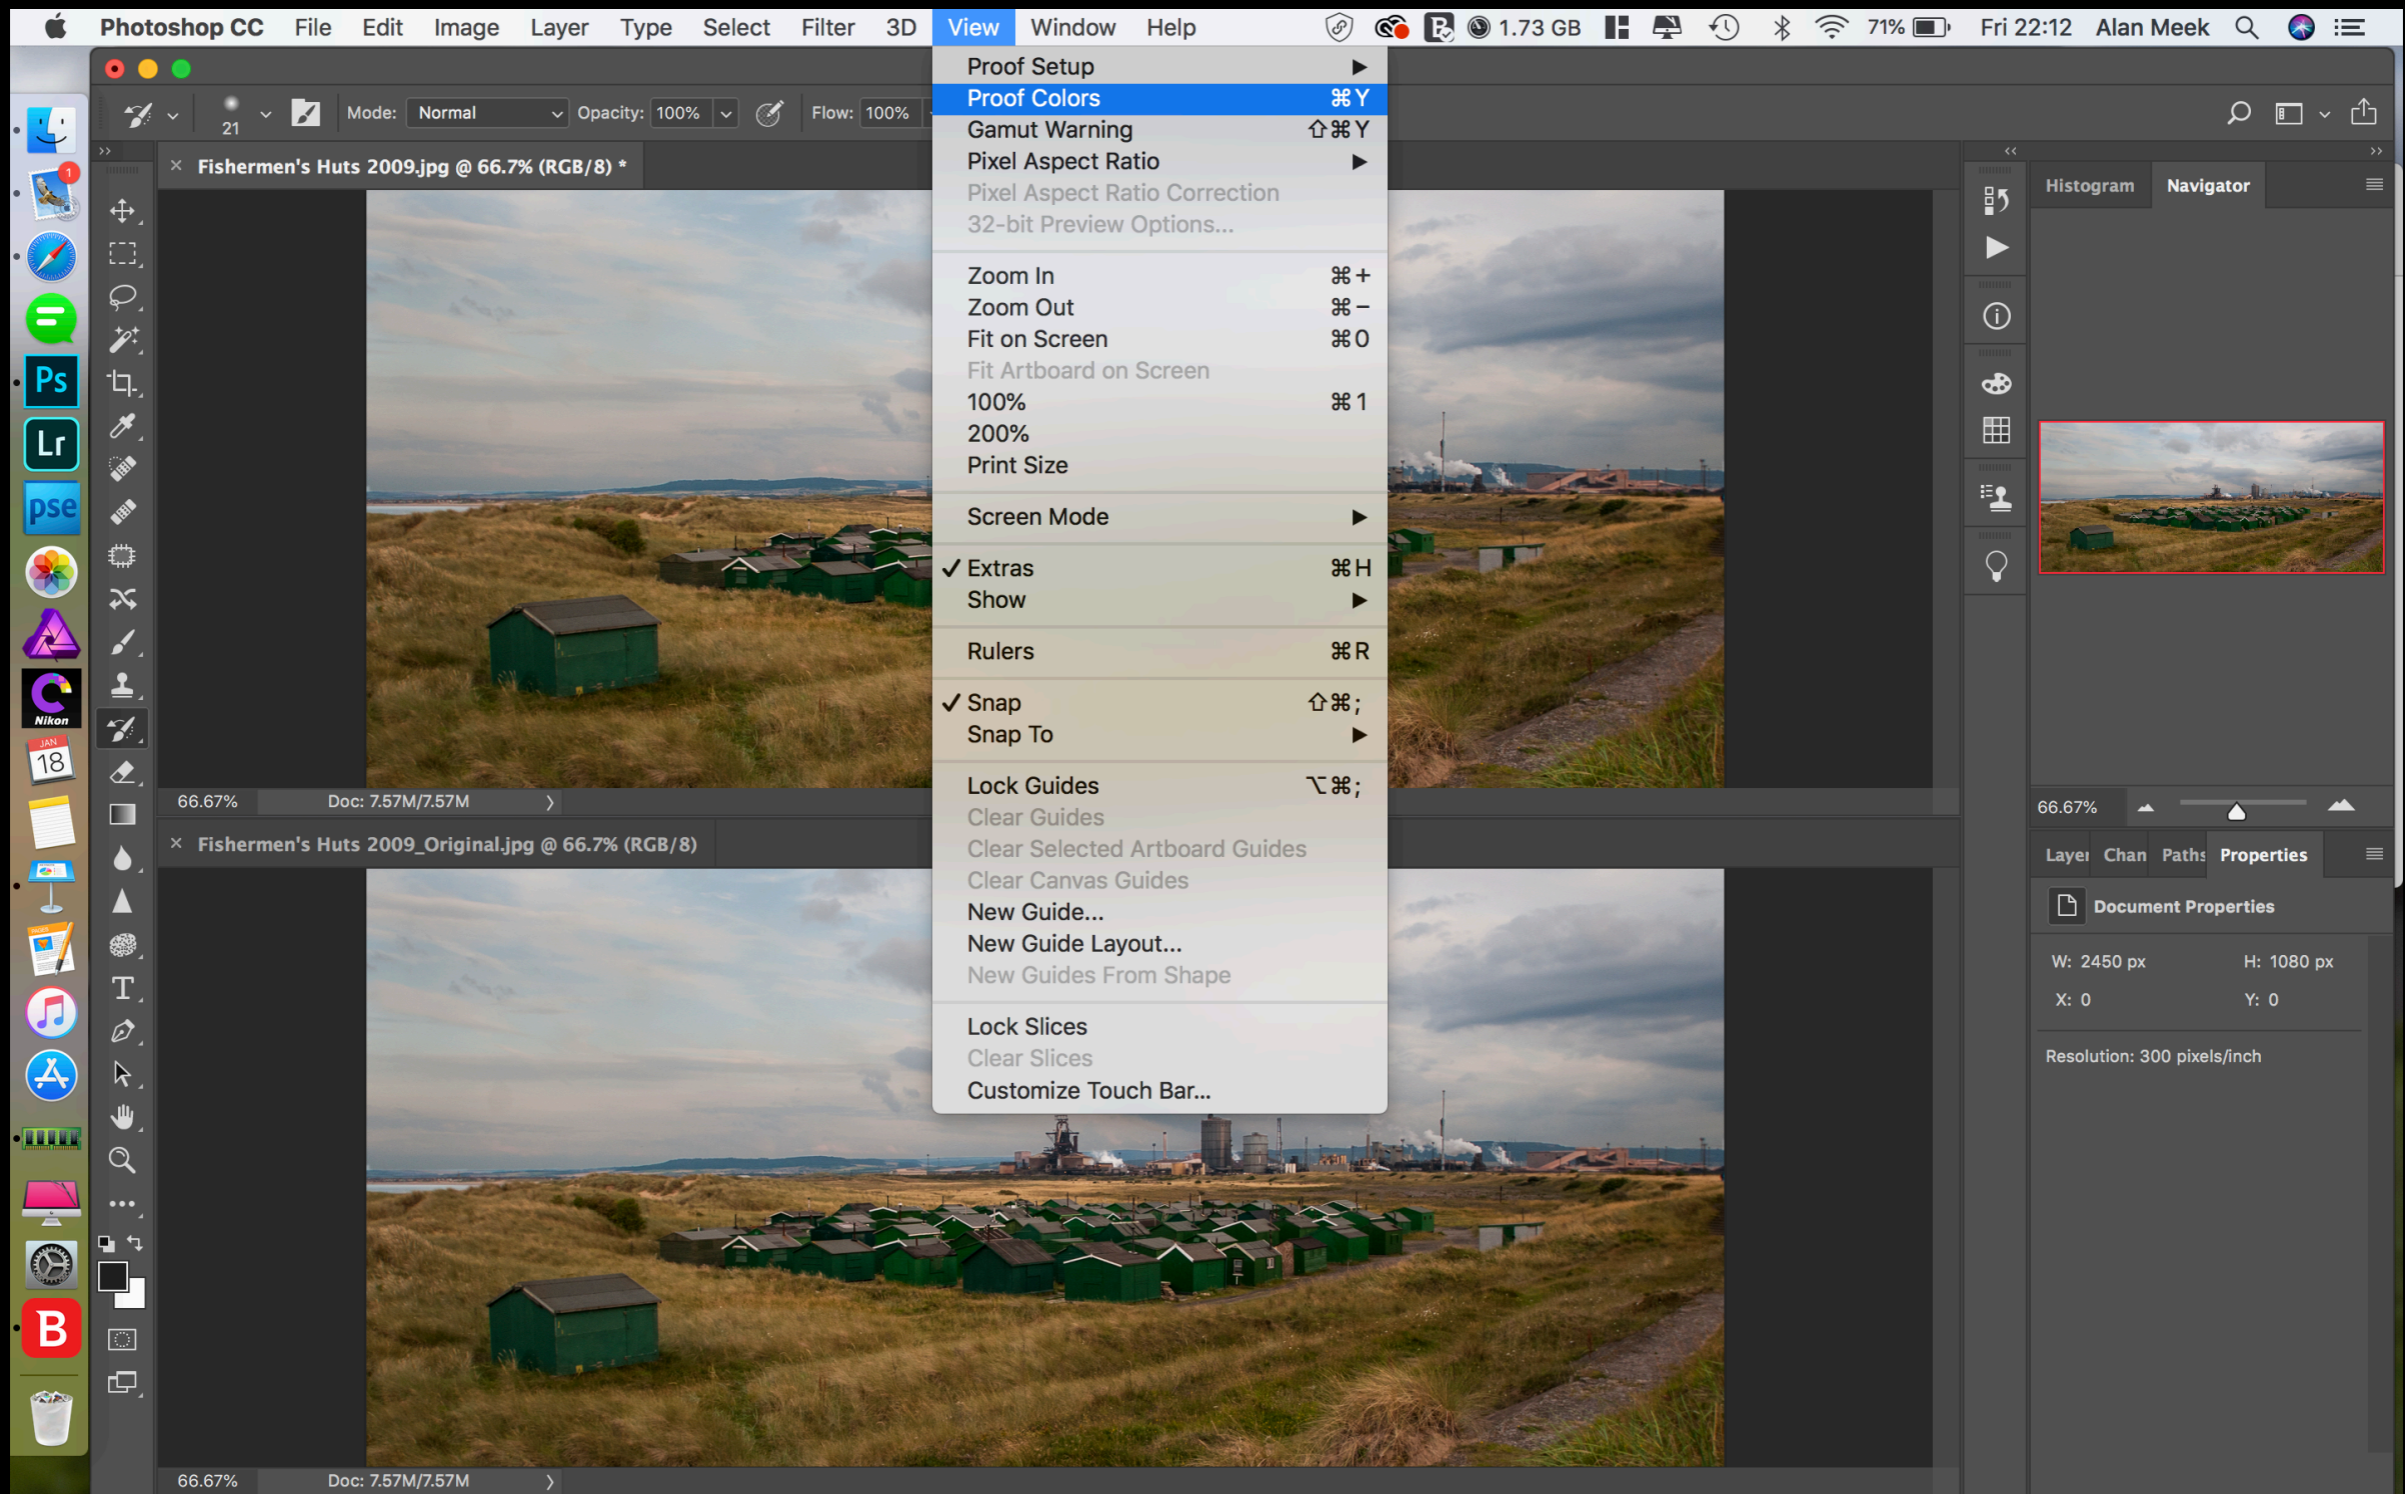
Photoshop CC File Edit Image Layer Type Select Filter 3D View Window Help

1.73 GB 71% Fri 22:12 Alan Meek

21 Mode: Normal Opacity: 100% Flow: 100%

Fishermen's Huts 2009.jpg @ 66.7% (RGB/8) *

Proof Setup
Proof Colors ⌘Y
Gamut Warning ⇧⌘Y
Pixel Aspect Ratio
Pixel Aspect Ratio Correction
32-bit Preview Options...

Zoom In ⌘+
Zoom Out ⌘−
Fit on Screen ⌘0
Fit Artboard on Screen
100% ⌘1
200%
Print Size

Screen Mode

✓ Extras ⌘H
Show

Rulers ⌘R

✓ Snap ⇧⌘;
Snap To

Lock Guides ⌥⌘;
Clear Guides
Clear Selected Artboard Guides
Clear Canvas Guides
New Guide...
New Guide Layout...
New Guides From Shape

Lock Slices
Clear Slices
Customize Touch Bar...

66.67% Doc: 7.57M/7.57M

Fishermen's Huts 2009_Original.jpg @ 66.7% (RGB/8)

66.67% Doc: 7.57M/7.57M

Histogram Navigator

66.67%

Layer Chan Paths Properties

Document Properties

W: 2450 px H: 1080 px
X: 0 Y: 0

Resolution: 300 pixels/inch

Ps Lr pse Nikon JAN 18